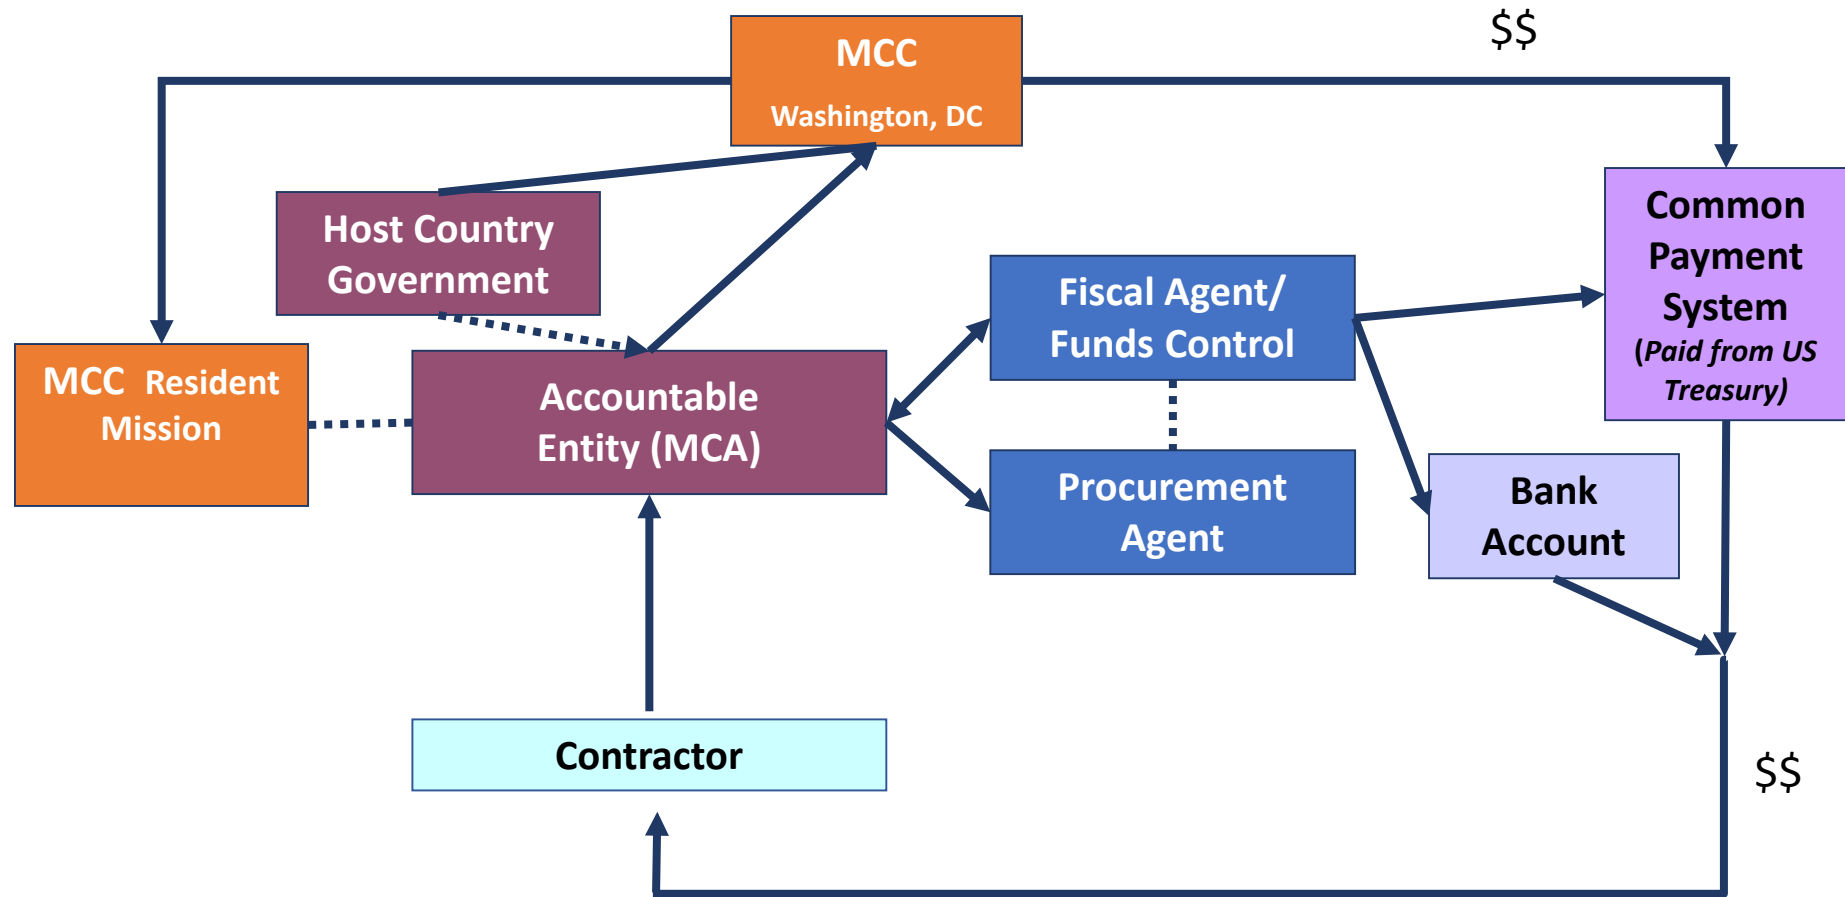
MCC
Washington, DC

$$

Host Country Government

Common Payment System (Paid from US Treasury)

Fiscal Agent/ Funds Control

MCC Resident Mission

Accountable Entity (MCA)

Procurement Agent

Bank Account

Contractor

$$